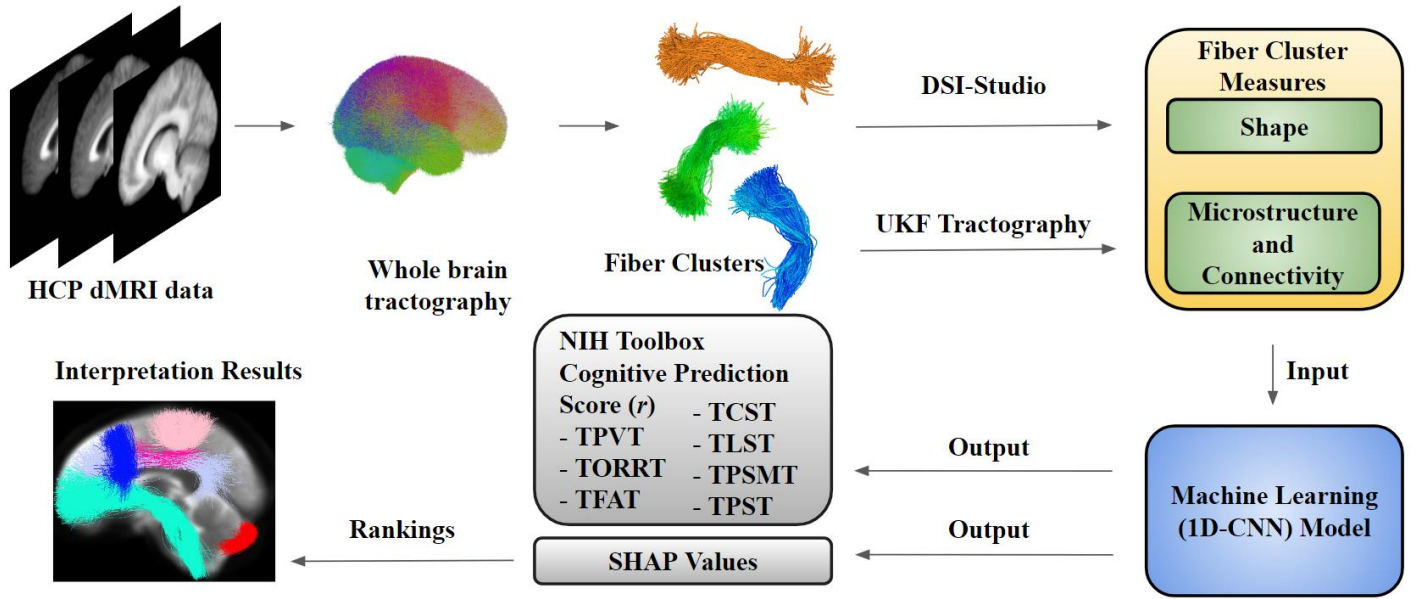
HCP dMRI data

Whole brain tractography

Fiber Clusters

DSI-Studio

UKF Tractography

Fiber Cluster Measures

Shape

Microstructure and Connectivity

Input

Machine Learning (1D-CNN) Model

Output

Output

NIH Toolbox Cognitive Prediction Score ($r$)
- TPVT
- TORRT
- TFAT
- TCST
- TLST
- TPSMT
- TPST

SHAP Values

Rankings

Interpretation Results